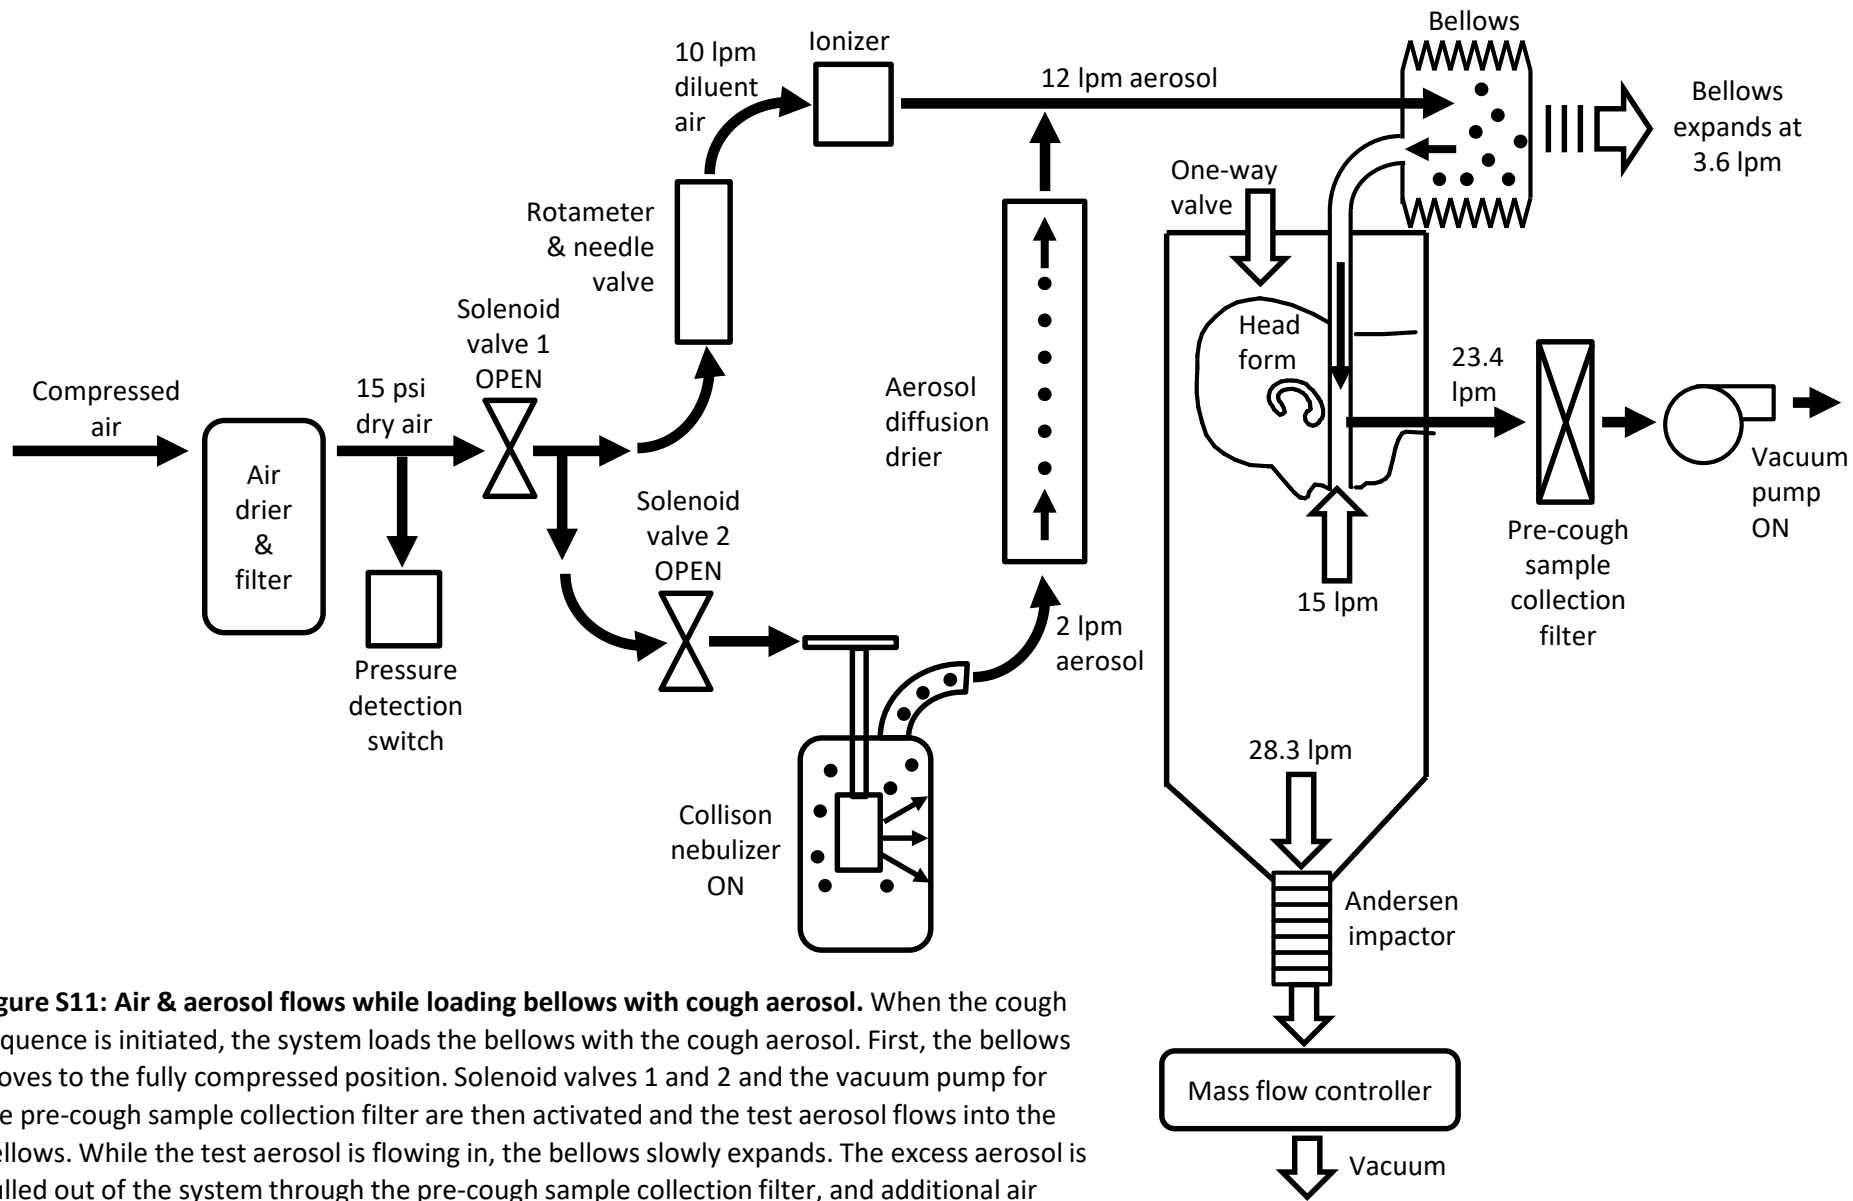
Bellows

Ionizer

10 lpm diluent air

12 lpm aerosol

Bellows expands at 3.6 lpm

One-way valve

Rotameter & needle valve

Solenoid valve 1 OPEN

Head form

23.4 lpm

Compressed air

15 psi dry air

Aerosol diffusion drier

Vacuum pump ON

Air drier & filter

Solenoid valve 2 OPEN

Pre-cough sample collection filter

15 lpm

Pressure detection switch

2 lpm aerosol

28.3 lpm

Collison nebulizer ON

Andersen impactor

Mass flow controller

Vacuum

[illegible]gure S11: Air & aerosol flows while loading bellows with cough aerosol. When the cough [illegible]quence is initiated, the system loads the bellows with the cough aerosol. First, the bellows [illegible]oves to the fully compressed position. Solenoid valves 1 and 2 and the vacuum pump for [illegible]e pre-cough sample collection filter are then activated and the test aerosol flows into the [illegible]ellows. While the test aerosol is flowing in, the bellows slowly expands. The excess aerosol is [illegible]ulled out of the system through the pre-cough sample collection filter, and additional air